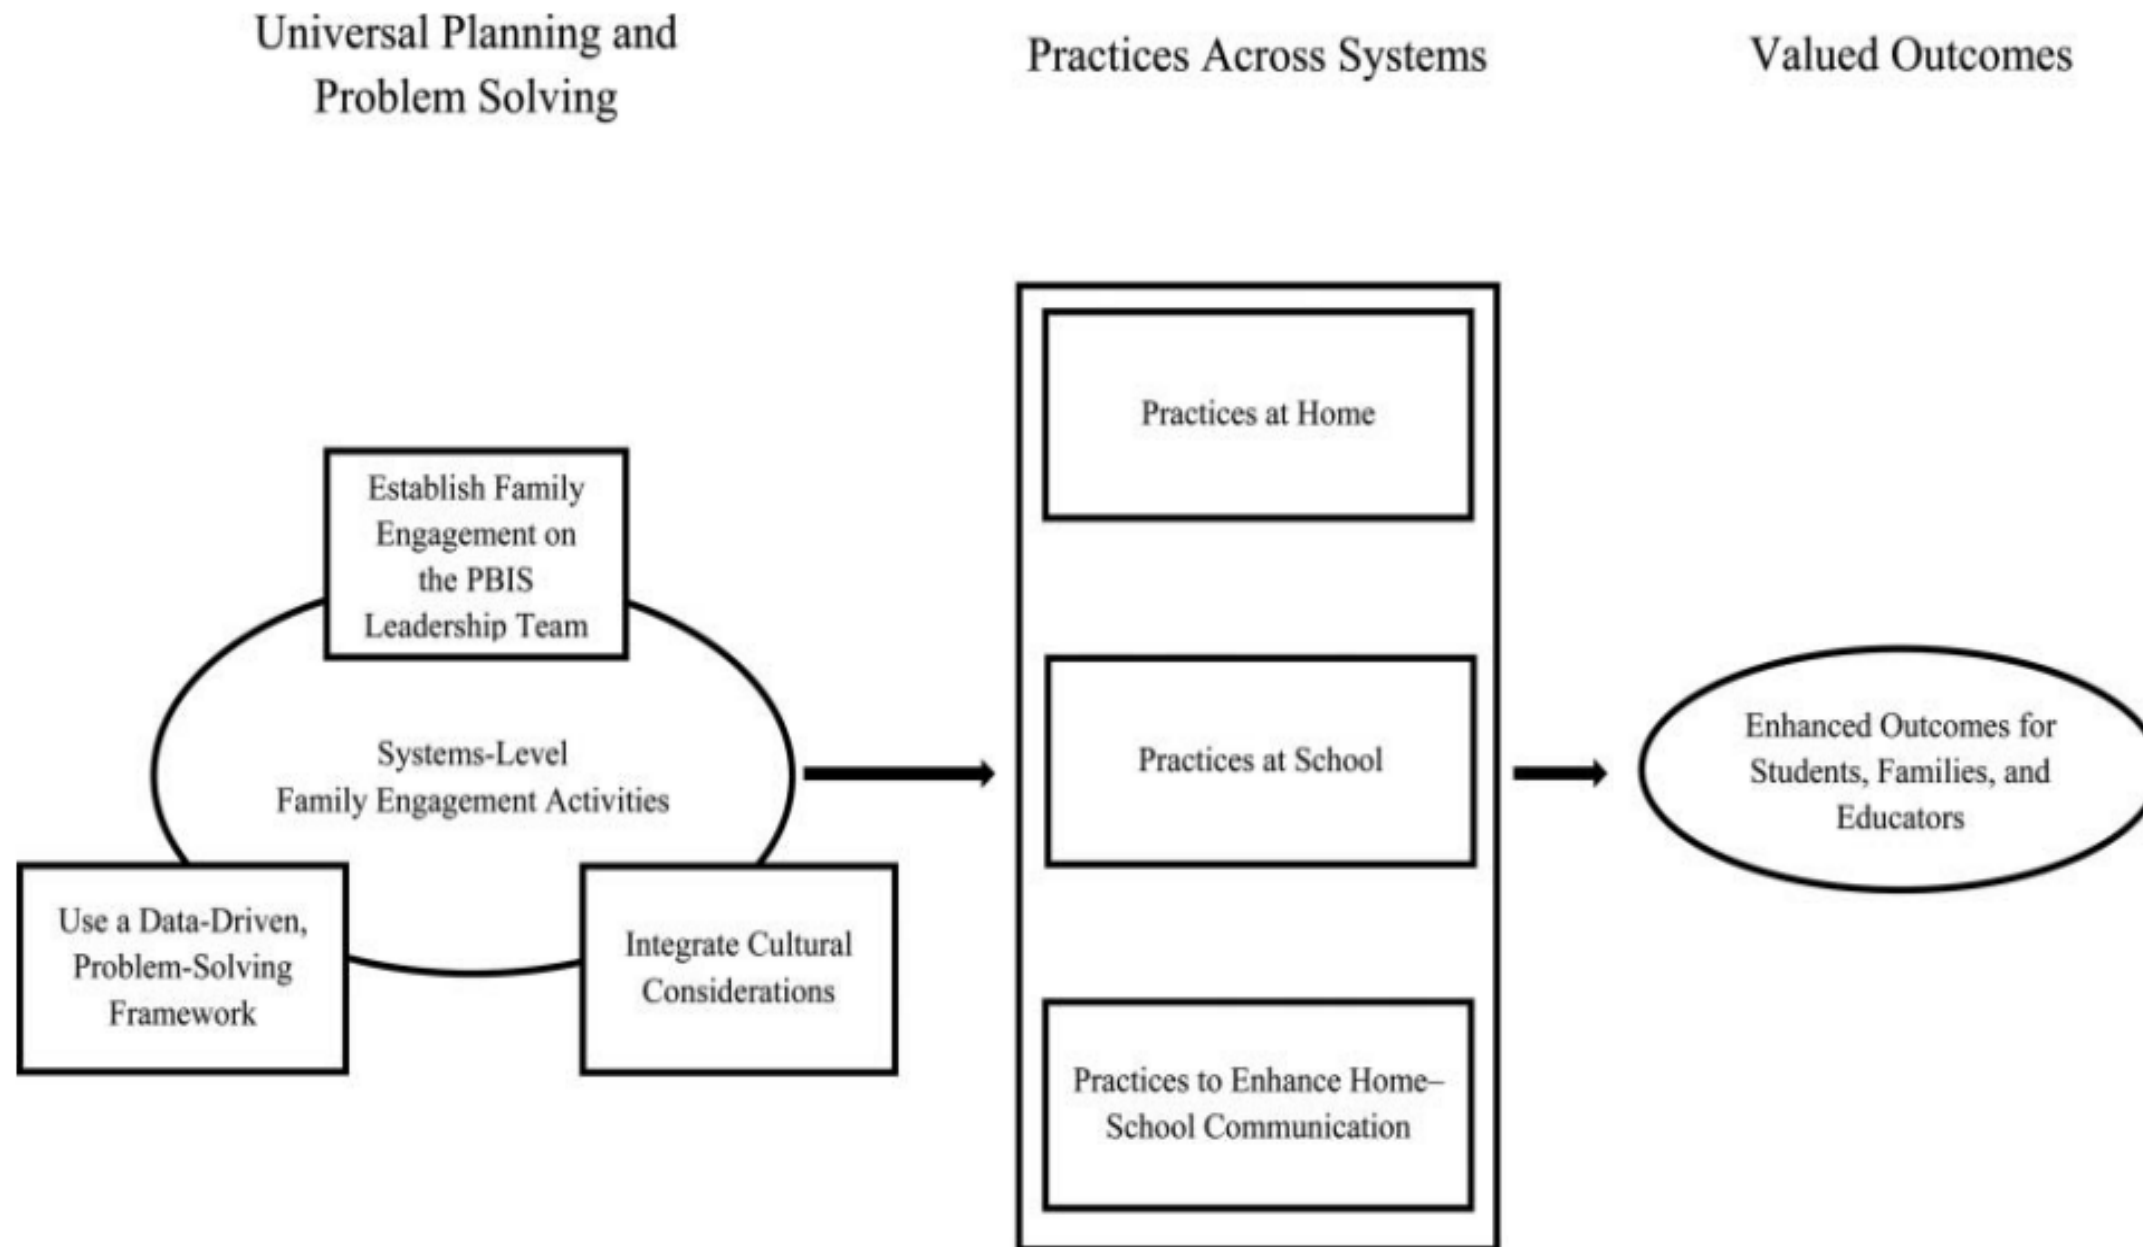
Universal Planning and Problem Solving

Practices Across Systems

Valued Outcomes

Establish Family Engagement on the PBIS Leadership Team

Systems-Level Family Engagement Activities

Use a Data-Driven, Problem-Solving Framework

Integrate Cultural Considerations

Practices at Home

Practices at School

Practices to Enhance Home–School Communication

Enhanced Outcomes for Students, Families, and Educators